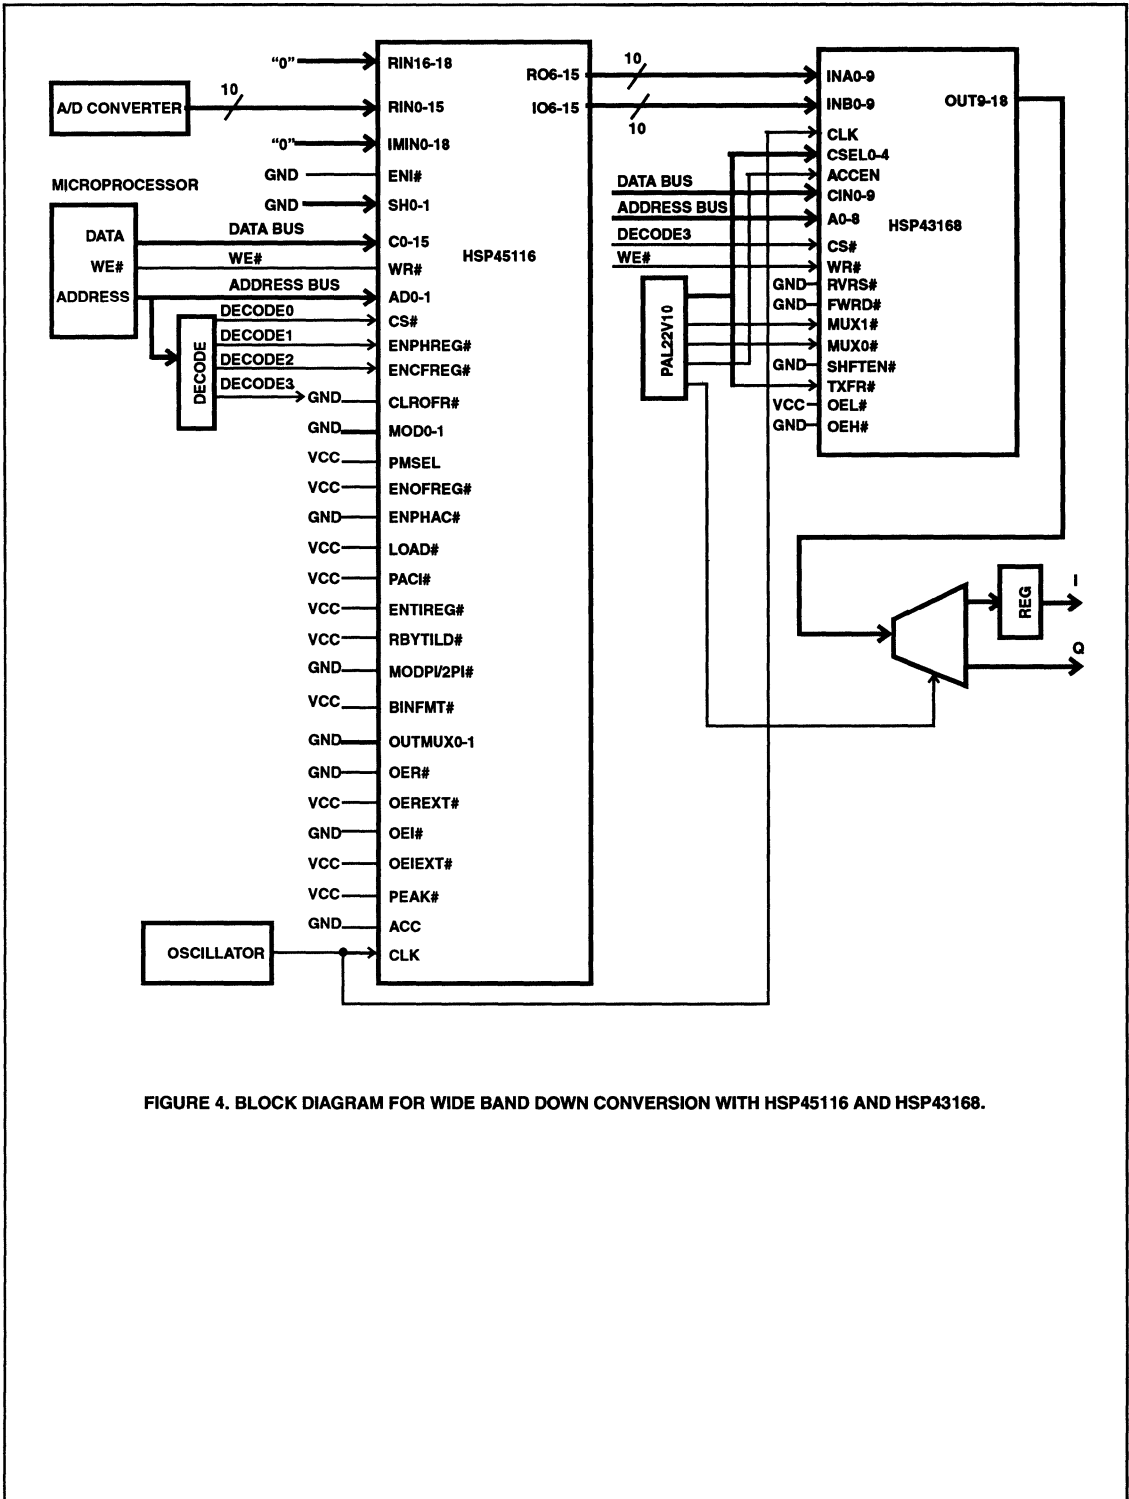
"0"
RIN16-18
A/D CONVERTER
10
RIN0-15
"0"
IMIN0-18
MICROPROCESSOR
GND
ENI#
GND
SH0-1
DATA
DATA BUS
C0-15
WE#
WE#
WR#
HSP45116
ADDRESS
ADDRESS BUS
AD0-1
DECODE0
CS#
DECODE
DECODE1
ENPHREG#
DECODE2
ENCFREG#
DECODE3
GND
CLROFR#
GND
MOD0-1
VCC
PMSEL
VCC
ENOFREG#
GND
ENPHAC#
VCC
LOAD#
VCC
PACI#
VCC
ENTIREG#
VCC
RBYTILD#
GND
MODPI/2PI#
VCC
BINFMT#
GND
OUTMUX0-1
GND
OER#
VCC
OEREXT#
GND
OEI#
VCC
OEIEXT#
VCC
PEAK#
GND
ACC
OSCILLATOR
CLK
RO6-15
10
IO6-15
10
INA0-9
INB0-9
OUT9-18
CLK
CSEL0-4
DATA BUS
ACCEN
CIN0-9
ADDRESS BUS
A0-8
HSP43168
DECODE3
CS#
WE#
WR#
PAL22V10
GND
RVRS#
GND
FWRD#
MUX1#
MUX0#
GND
SHFTEN#
TXFR#
VCC
OEL#
GND
OEH#
REG
I
Q

FIGURE 4. BLOCK DIAGRAM FOR WIDE BAND DOWN CONVERSION WITH HSP45116 AND HSP43168.